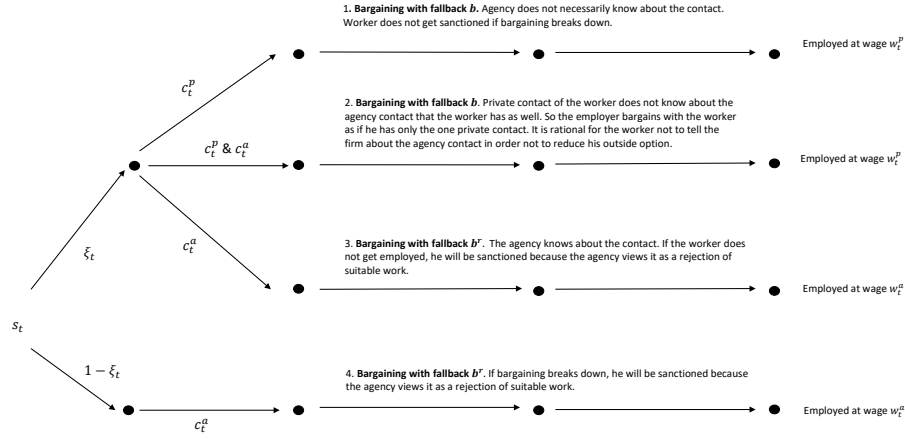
1. **Bargaining with fallback $b$.** Agency does not necessarily know about the contact. Worker does not get sanctioned if bargaining breaks down.

Employed at wage $w_t^p$

$c_t^p$

2. **Bargaining with fallback $b$**. Private contact of the worker does not know about the agency contact that the worker has as well. So the employer bargains with the worker as if he has only the one private contact. It is rational for the worker not to tell the firm about the agency contact in order not to reduce his outside option.

$c_t^p$ & $c_t^a$

Employed at wage $w_t^p$

$c_t^a$

$\xi_t$

3. **Bargaining with fallback $b^r$**. The agency knows about the contact. If the worker does not get employed, he will be sanctioned because the agency views it as a rejection of suitable work.

Employed at wage $w_t^a$

$s_t$

$1-\xi_t$

4. **Bargaining with fallback $b^r$**. If bargaining breaks down, he will be sanctioned because the agency views it as a rejection of suitable work.

Employed at wage $w_t^a$

$c_t^a$